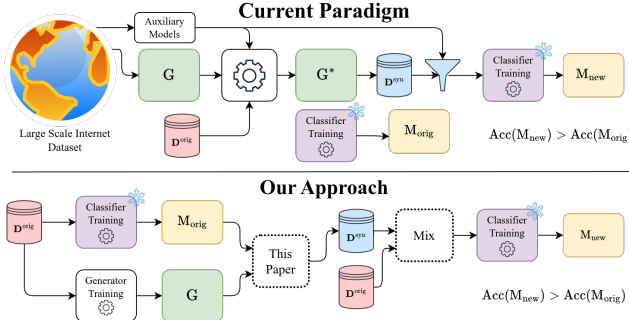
Current Paradigm

Auxiliary Models

Large Scale Internet Dataset

G

G*

$D^{syn}$

Classifier Training

$M_{new}$

$D^{orig}$

Classifier Training

$M_{orig}$

$Acc(M_{new}) > Acc(M_{orig}$

Our Approach

$D^{orig}$

Classifier Training

$M_{orig}$

This Paper

$D^{syn}$

Mix

Classifier Training

$M_{new}$

Generator Training

G

$D^{orig}$

$Acc(M_{new}) > Acc(M_{orig})$